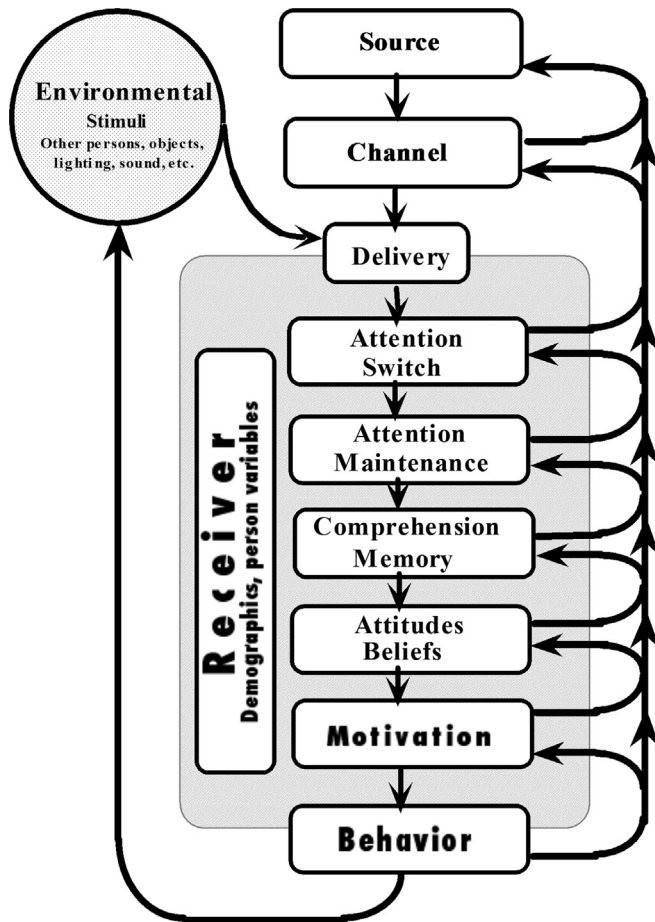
Environmental
Stimuli
Other persons, objects, lighting, sound, etc.

Source

Channel

Delivery

Receiver
Demographics, person variables

Attention Switch

Attention Maintenance

Comprehension Memory

Attitudes Beliefs

Motivation

Behavior